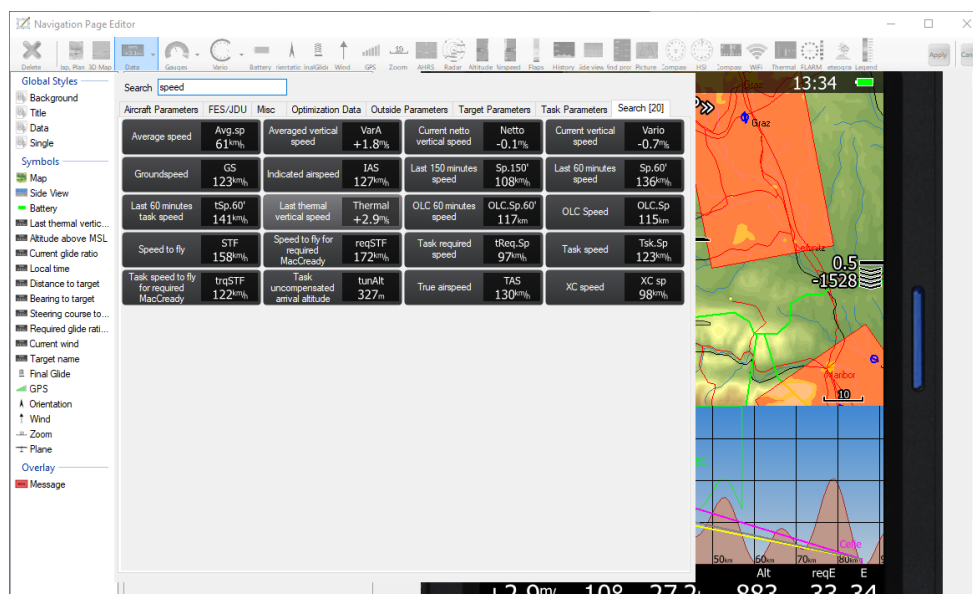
Navigation Page Editor

Delete | lap, Plan | 3D Map | Data | Gauges | Vario | Battery | rientatic | inalGlid | Wind | GPS | Zoom | AHRS | Radar | Altitude | Nirspeed | Flaps | History | ide view | find pror | Picture | Compas | HSI | Compay | WiFi | Thermal | FLARM | eteogra | Legend | Apply | Can

Global Styles
Background
Title
Data
Single
Symbols
Map
Side View
Battery
Last thermal vertic...
Altitude above MSL
Current glide ratio
Local time
Distance to target
Bearing to target
Steering course to...
Required glide rati...
Current wind
Target name
Final Glide
GPS
Orientation
Wind
Zoom
Plane
Overlay
Message

Search speed

Aircraft Parameters | FES/JDU | Misc | Optimization Data | Outside Parameters | Target Parameters | Task Parameters | Search [20]

| | | | | |
|---|---|---|---|---|
| Average speed Avg.sp 61km/h | Averaged vertical speed VarA +1.8m/s | Current netto vertical speed Netto -0.1m/s | Current vertical speed Vario -0.7m/s |
| Groundspeed GS 123km/h | Indicated airspeed IAS 127km/h | Last 150 minutes speed Sp.150' 108km/h | Last 60 minutes speed Sp.60' 136km/h |
| Last 60 minutes task speed tSp.60' 141km/h | Last thermal vertical speed Thermal +2.9m/s | OLC 60 minutes speed OLC.Sp.60' 117km | OLC Speed OLC.Sp 115km |
| Speed to fly STF 158km/h | Speed to fly for required MacCready reqSTF 172km/h | Task required speed tReq.Sp 97km/h | Task speed Tsk.Sp 123km/h |
| Task speed to fly for required MacCready trqSTF 122km/h | Task uncompensated arrival altitude tunAlt 327m | True airspeed TAS 130km/h | XC speed XC sp 98km/h |

13:34
Graz
0.5
-1528
10
Celle
50km 60km 70km 80km
Alt reqE E